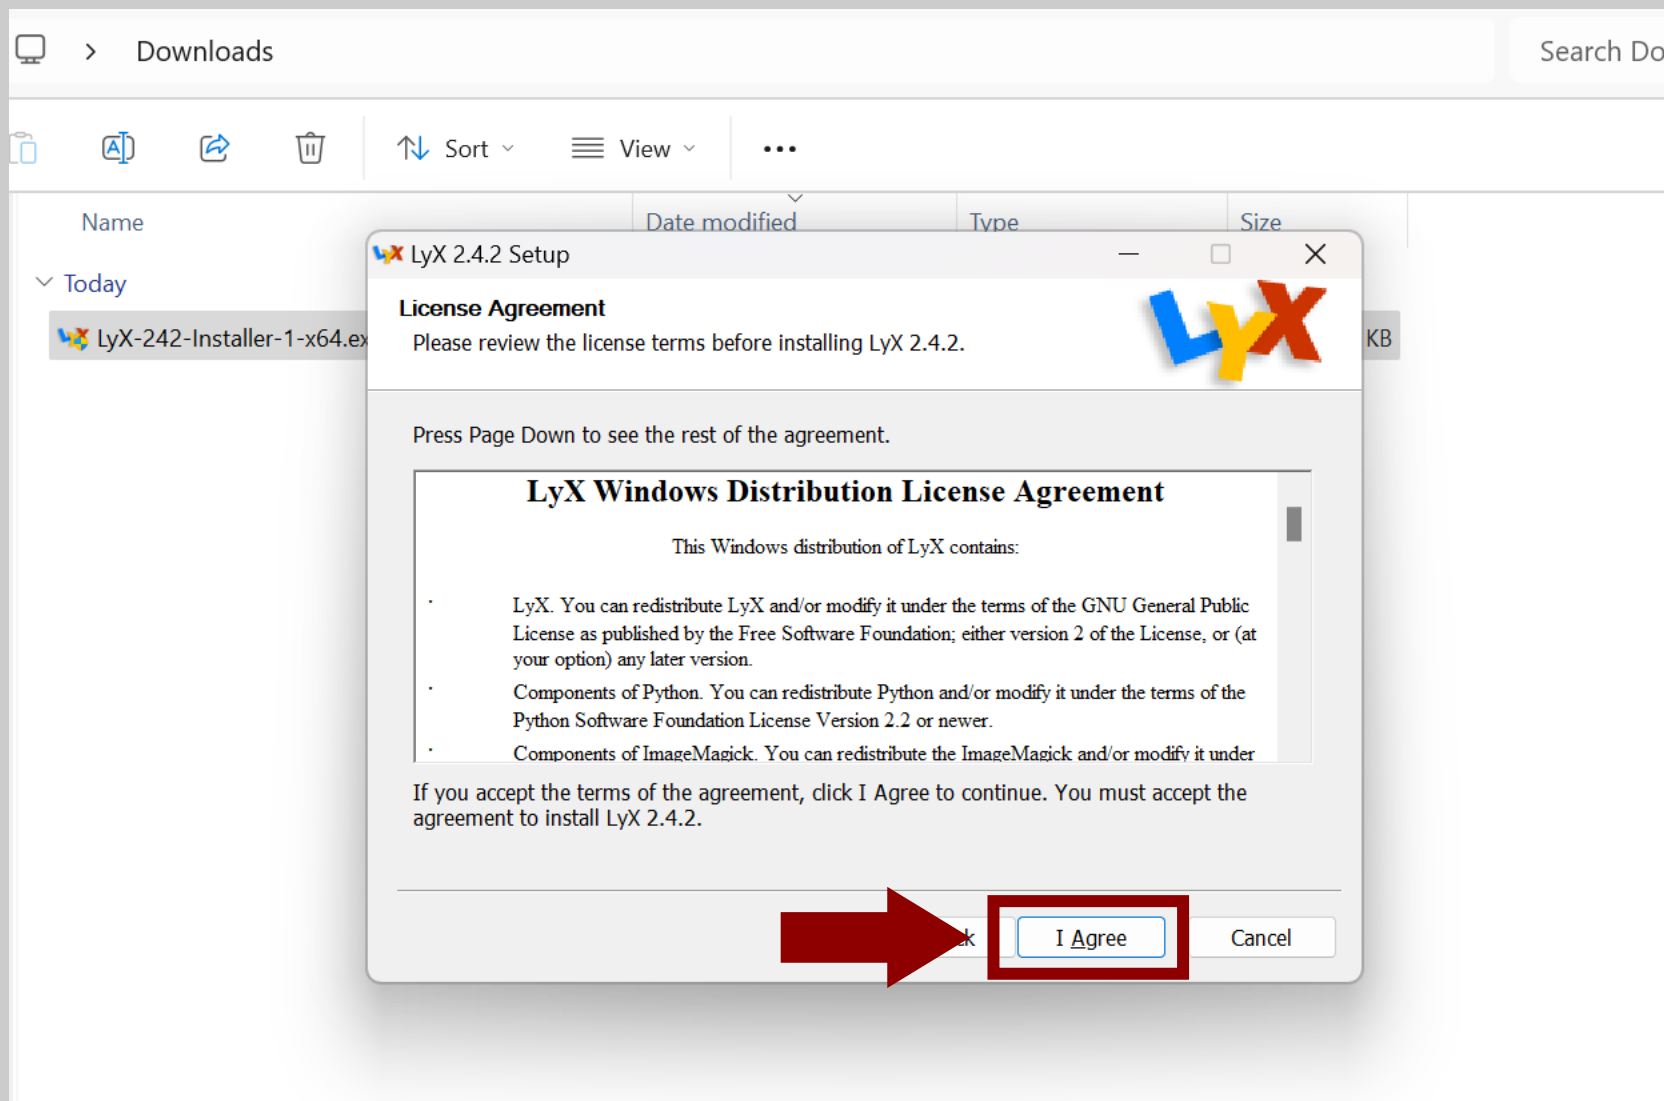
Downloads

Search Do

Sort

View

...

Name

Date modified

Type

Size

Today

LyX-242-Installer-1-x64.ex

KB

LyX 2.4.2 Setup

License Agreement

Please review the license terms before installing LyX 2.4.2.

LyX

Press Page Down to see the rest of the agreement.

LyX Windows Distribution License Agreement

This Windows distribution of LyX contains:

· LyX. You can redistribute LyX and/or modify it under the terms of the GNU General Public License as published by the Free Software Foundation; either version 2 of the License, or (at your option) any later version.

· Components of Python. You can redistribute Python and/or modify it under the terms of the Python Software Foundation License Version 2.2 or newer.

· Components of ImageMagick. You can redistribute the ImageMagick and/or modify it under

If you accept the terms of the agreement, click I Agree to continue. You must accept the agreement to install LyX 2.4.2.

k

I Agree

Cancel